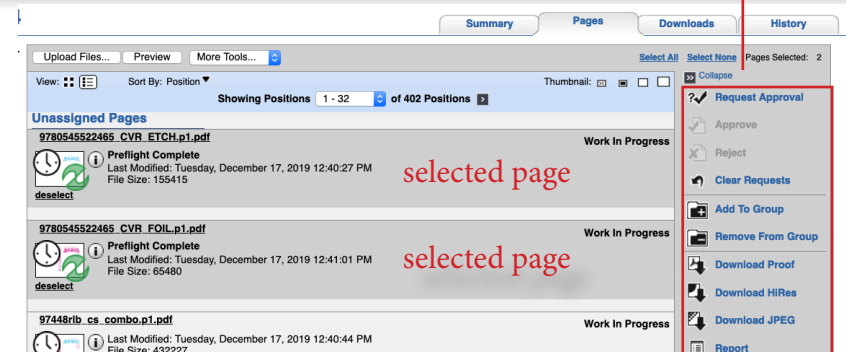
Summary
Pages
Downloads
History

Upload Files...
Preview
More Tools...
Select All
Select None
Pages Selected: 2

View:
Sort By: Position
Thumbnail:
Showing Positions
1 - 32
of 402 Positions

Collapse

Unassigned Pages

9780545522465_CVR_ETCH.p1.pdf
Work In Progress
Preflight Complete
Last Modified: Tuesday, December 17, 2019 12:40:27 PM
File Size: 155415
deselect
selected page

9780545522465_CVR_FOIL.p1.pdf
Work In Progress
Preflight Complete
Last Modified: Tuesday, December 17, 2019 12:41:01 PM
File Size: 65480
deselect
selected page

97448rlb_cs_combo.p1.pdf
Work In Progress
Last Modified: Tuesday, December 17, 2019 12:40:44 PM
File Size: 432227

Request Approval
Approve
Reject
Clear Requests
Add To Group
Remove From Group
Download Proof
Download HiRes
Download JPEG
Report